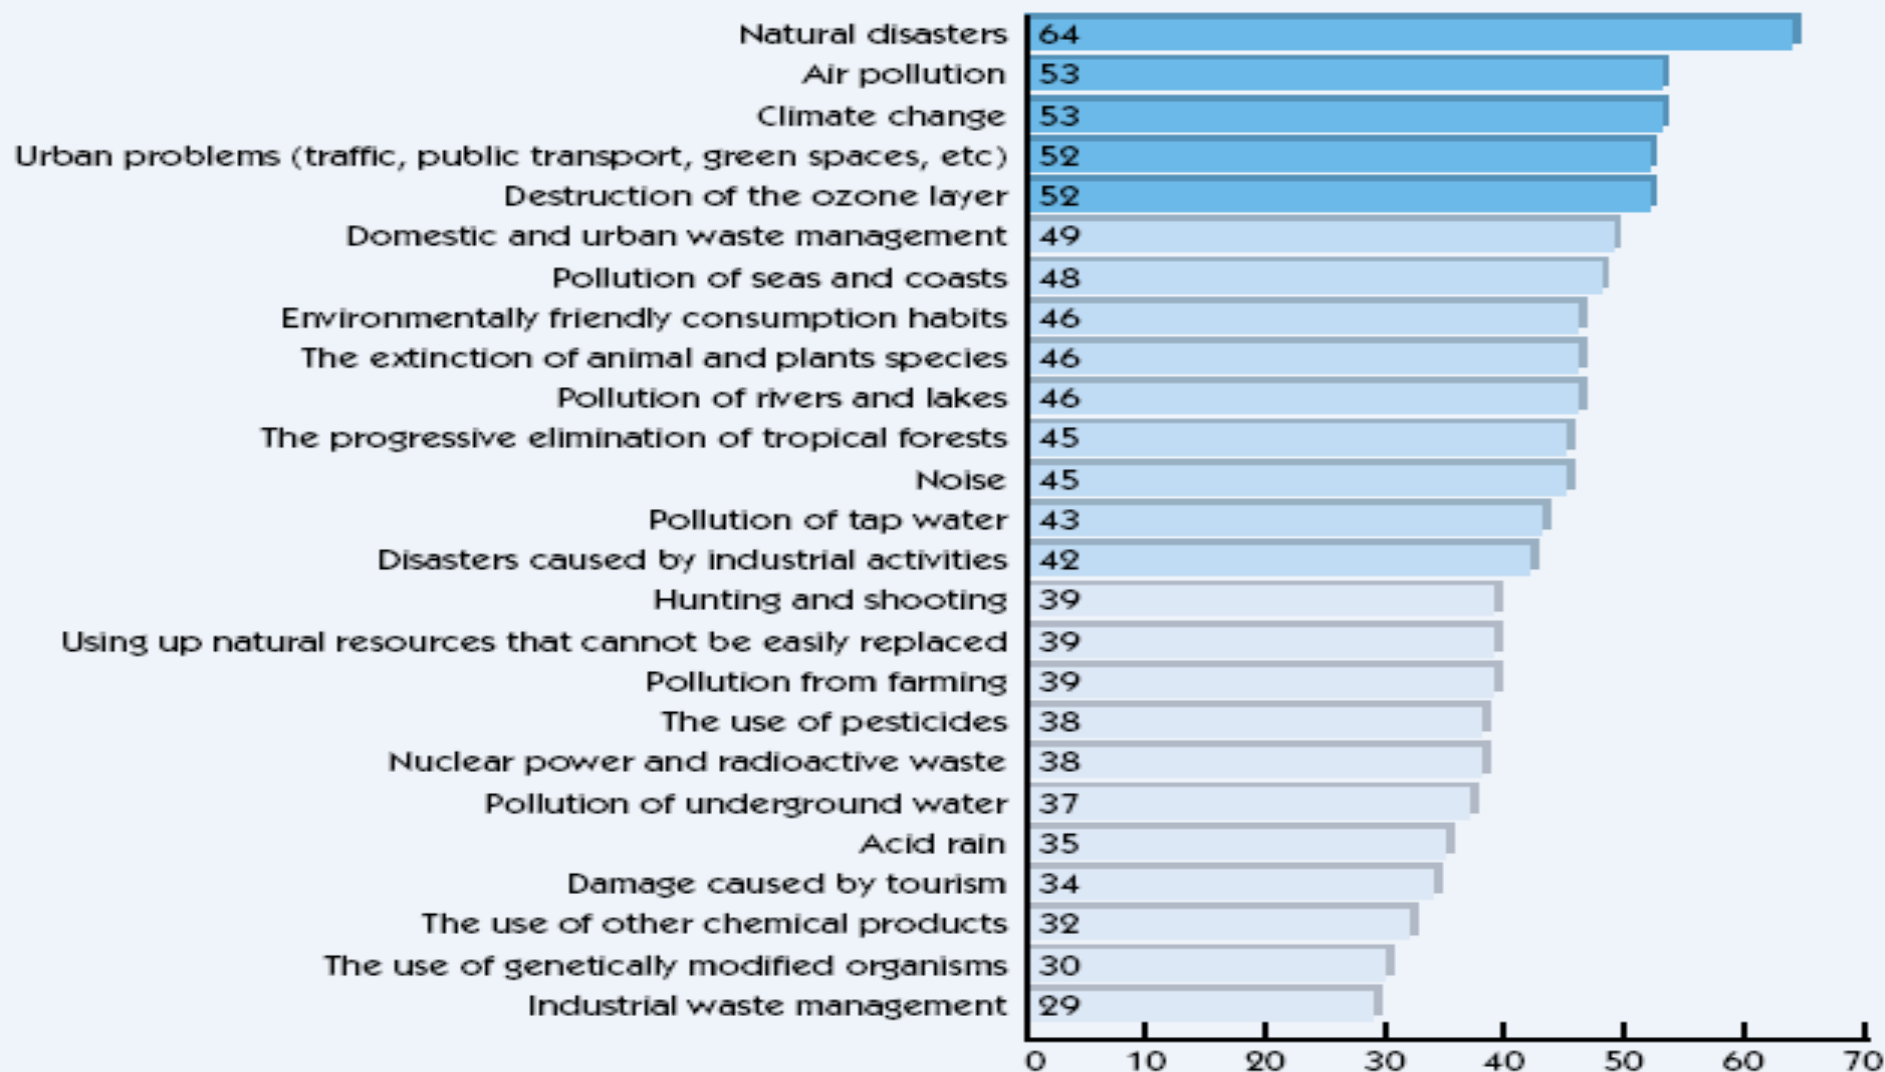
Natural disasters 64
Air pollution 53
Climate change 53
Urban problems (traffic, public transport, green spaces, etc) 52
Destruction of the ozone layer 52
Domestic and urban waste management 49
Pollution of seas and coasts 48
Environmentally friendly consumption habits 46
The extinction of animal and plants species 46
Pollution of rivers and lakes 46
The progressive elimination of tropical forests 45
Noise 45
Pollution of tap water 43
Disasters caused by industrial activities 42
Hunting and shooting 39
Using up natural resources that cannot be easily replaced 39
Pollution from farming 39
The use of pesticides 38
Nuclear power and radioactive waste 38
Pollution of underground water 37
Acid rain 35
Damage caused by tourism 34
The use of other chemical products 32
The use of genetically modified organisms 30
Industrial waste management 29

0 10 20 30 40 50 60 70